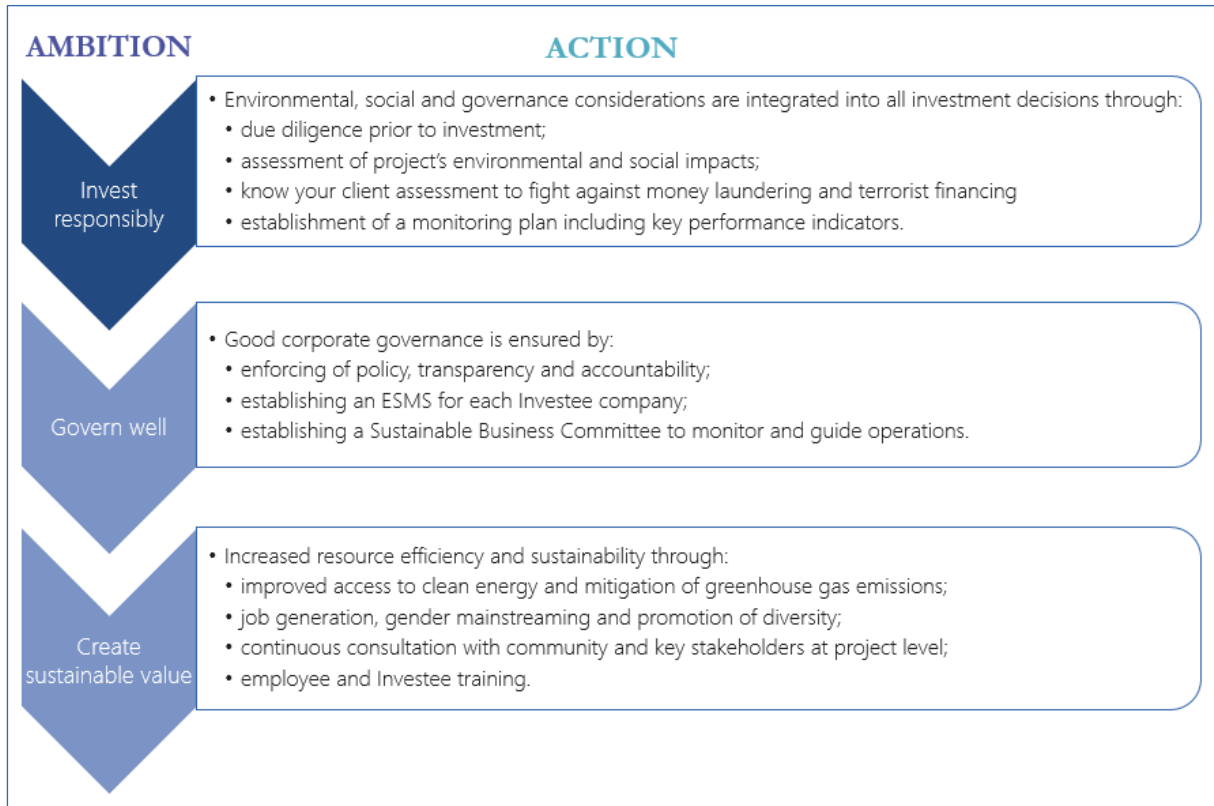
AMBITION

ACTION

Invest responsibly

• Environmental, social and governance considerations are integrated into all investment decisions through:
• due diligence prior to investment;
• assessment of project's environmental and social impacts;
• know your client assessment to fight against money laundering and terrorist financing
• establishment of a monitoring plan including key performance indicators.

Govern well

• Good corporate governance is ensured by:
• enforcing of policy, transparency and accountability;
• establishing an ESMS for each Investee company;
• establishing a Sustainable Business Committee to monitor and guide operations.

Create sustainable value

• Increased resource efficiency and sustainability through:
• improved access to clean energy and mitigation of greenhouse gas emissions;
• job generation, gender mainstreaming and promotion of diversity;
• continuous consultation with community and key stakeholders at project level;
• employee and Investee training.